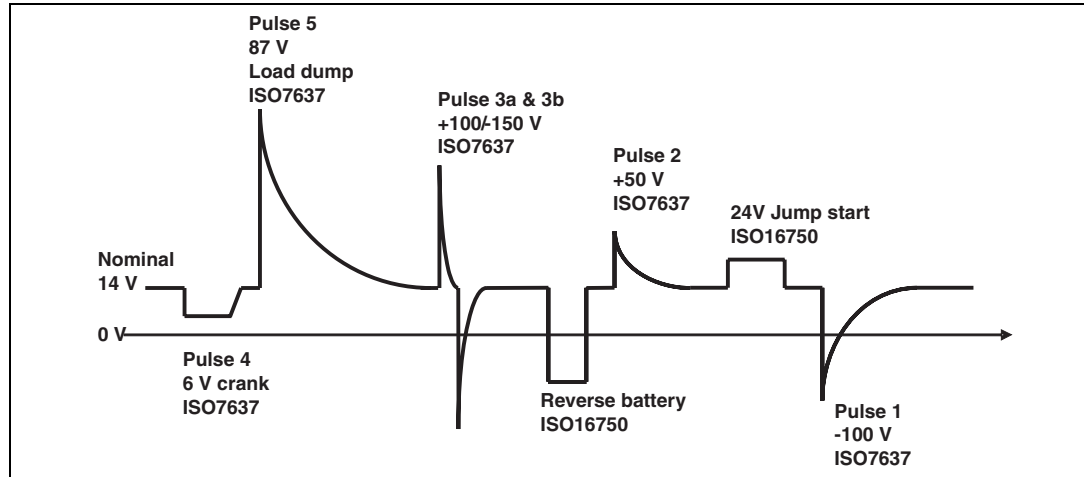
Pulse 5
87 V
Load dump
ISO7637

Pulse 3a & 3b
+100/-150 V
ISO7637

Pulse 2
+50 V
ISO7637

24V Jump start
ISO16750

Nominal
14 V

0 V

Pulse 4
6 V crank
ISO7637

Reverse battery
ISO16750

Pulse 1
-100 V
ISO7637